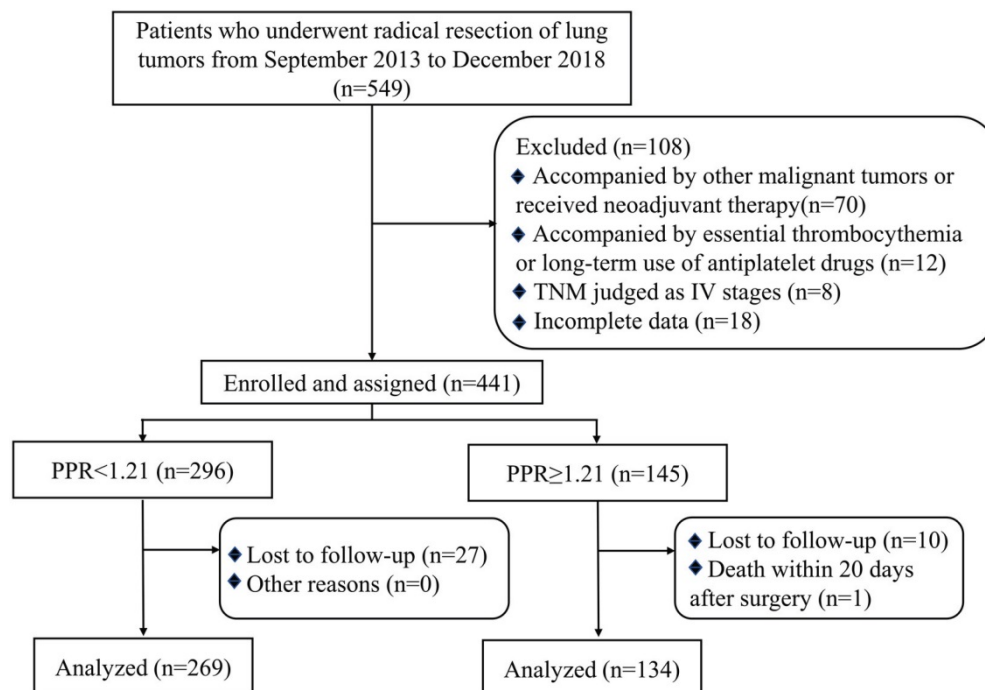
Patients who underwent radical resection of lung tumors from September 2013 to December 2018 (n=549)

Excluded (n=108)
◆ Accompanied by other malignant tumors or received neoadjuvant therapy(n=70)
◆ Accompanied by essential thrombocythemia or long-term use of antiplatelet drugs (n=12)
◆ TNM judged as IV stages (n=8)
◆ Incomplete data (n=18)

Enrolled and assigned (n=441)

PPR<1.21 (n=296)

PPR≥1.21 (n=145)

◆ Lost to follow-up (n=27)
◆ Other reasons (n=0)

◆ Lost to follow-up (n=10)
◆ Death within 20 days after surgery (n=1)

Analyzed (n=269)

Analyzed (n=134)